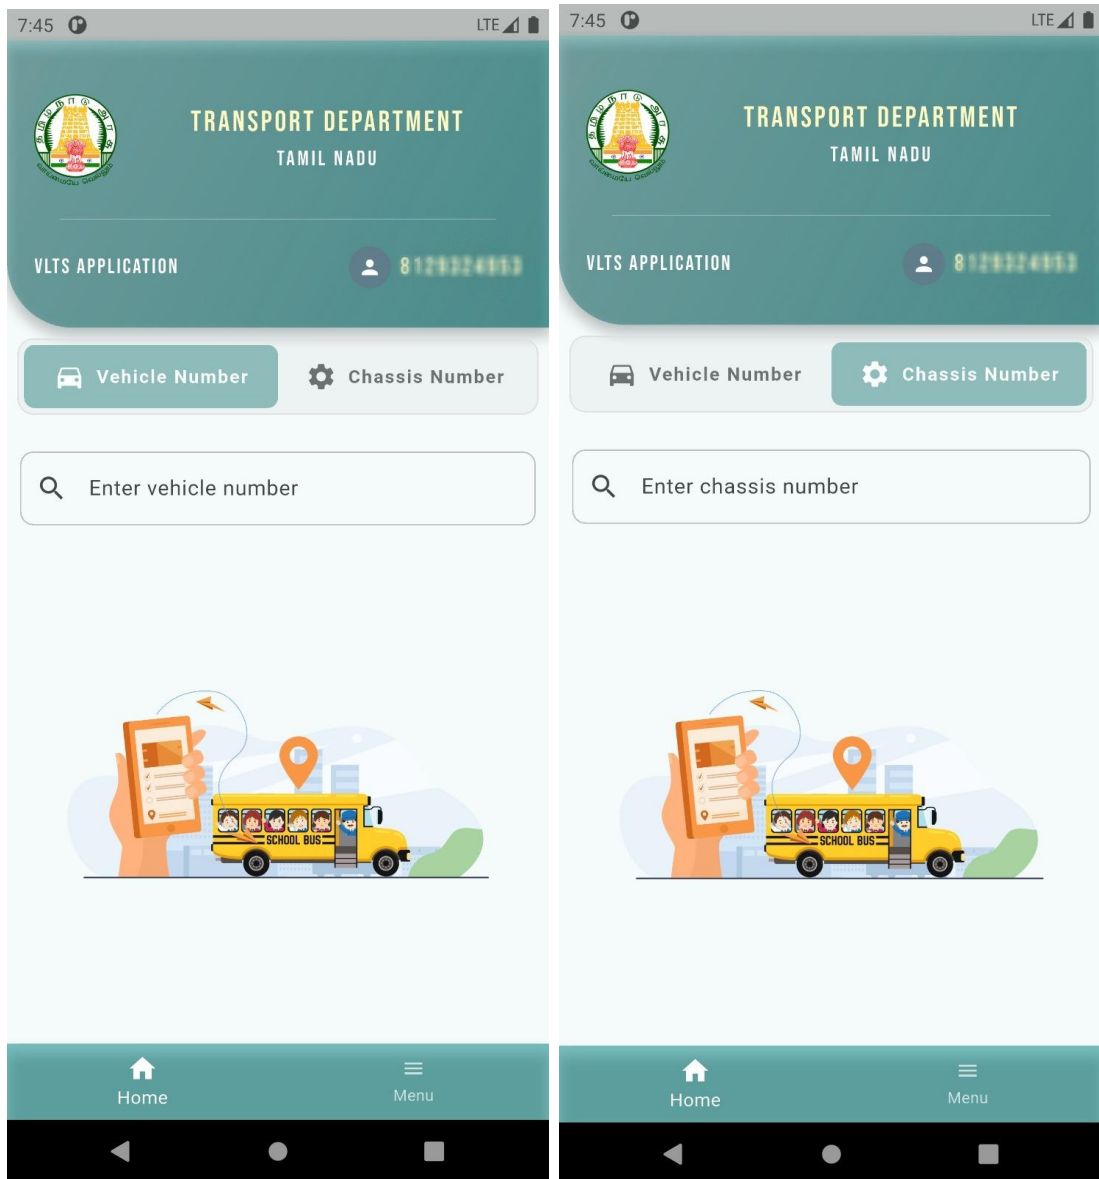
7:45 LTE

TRANSPORT DEPARTMENT
TAMIL NADU

VLTS APPLICATION
8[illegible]

Vehicle Number
Chassis Number

Enter vehicle number

SCHOOL BUS

Home
Menu

7:45 LTE

TRANSPORT DEPARTMENT
TAMIL NADU

VLTS APPLICATION
8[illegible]

Vehicle Number
Chassis Number

Enter chassis number

SCHOOL BUS

Home
Menu